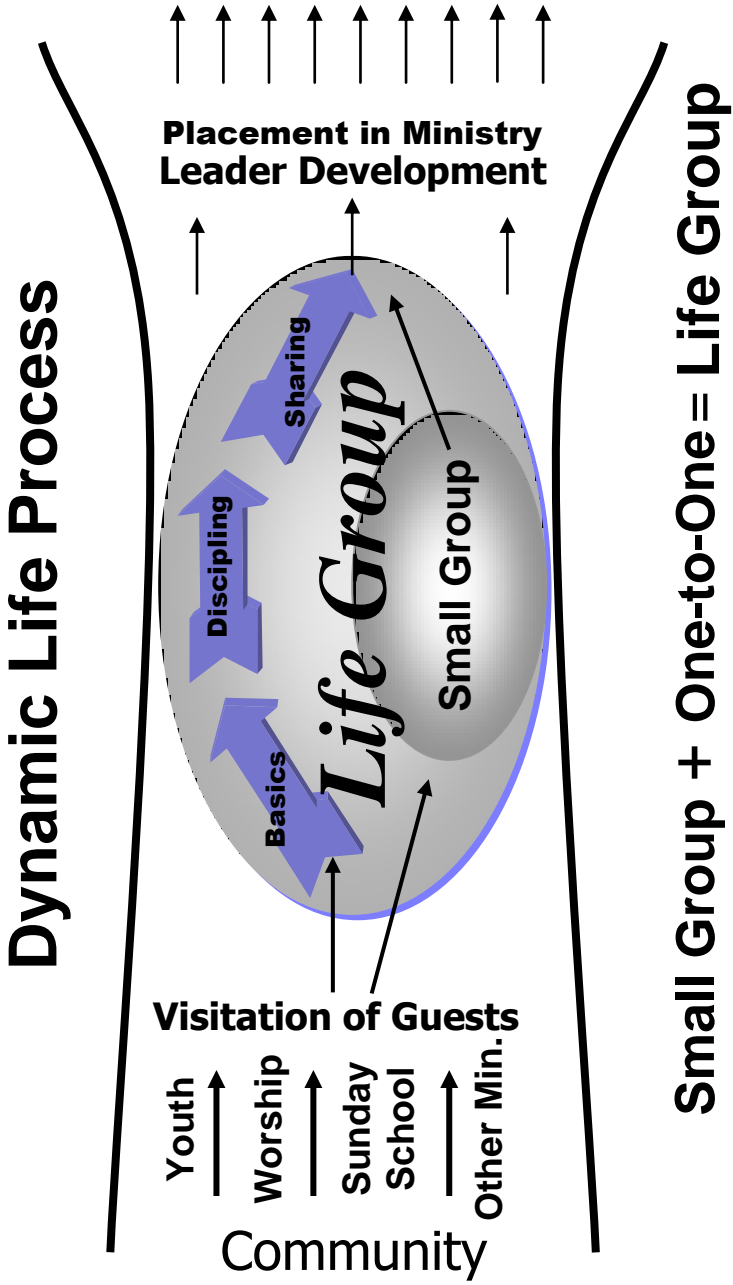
Placement in Ministry
Leader Development

Dynamic Life Process

Sharing

Discipling

Basics

Life Group

Small Group

Small Group + One-to-One = Life Group

Visitation of Guests

Youth

Worship

Sunday School

Other Min.

Community